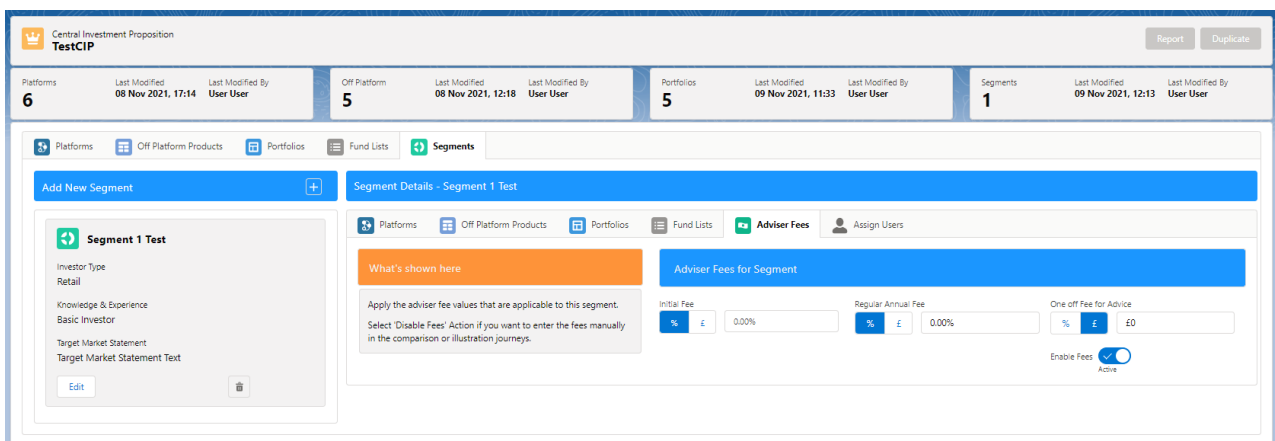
Central Investment Proposition
TestCIP

Report Duplicate

Platforms
6
Last Modified
08 Nov 2021, 17:14
Last Modified By
User User

Off Platform
5
Last Modified
08 Nov 2021, 12:18
Last Modified By
User User

Portfolios
5
Last Modified
09 Nov 2021, 11:33
Last Modified By
User User

Segments
1
Last Modified
09 Nov 2021, 12:13
Last Modified By
User User

Platforms Off Platform Products Portfolios Fund Lists Segments

Add New Segment

Segment 1 Test

Investor Type
Retail

Knowledge & Experience
Basic Investor

Target Market Statement
Target Market Statement Text

Edit

Segment Details - Segment 1 Test

Platforms Off Platform Products Portfolios Fund Lists Adviser Fees Assign Users

What's shown here

Apply the adviser fee values that are applicable to this segment.

Select 'Disable Fees' Action if you want to enter the fees manually in the comparison or illustration journeys.

Adviser Fees for Segment

Initial Fee
% £ 0.00%

Regular Annual Fee
% £ 0.00%

One off Fee for Advice
% £ £0

Enable Fees
Active